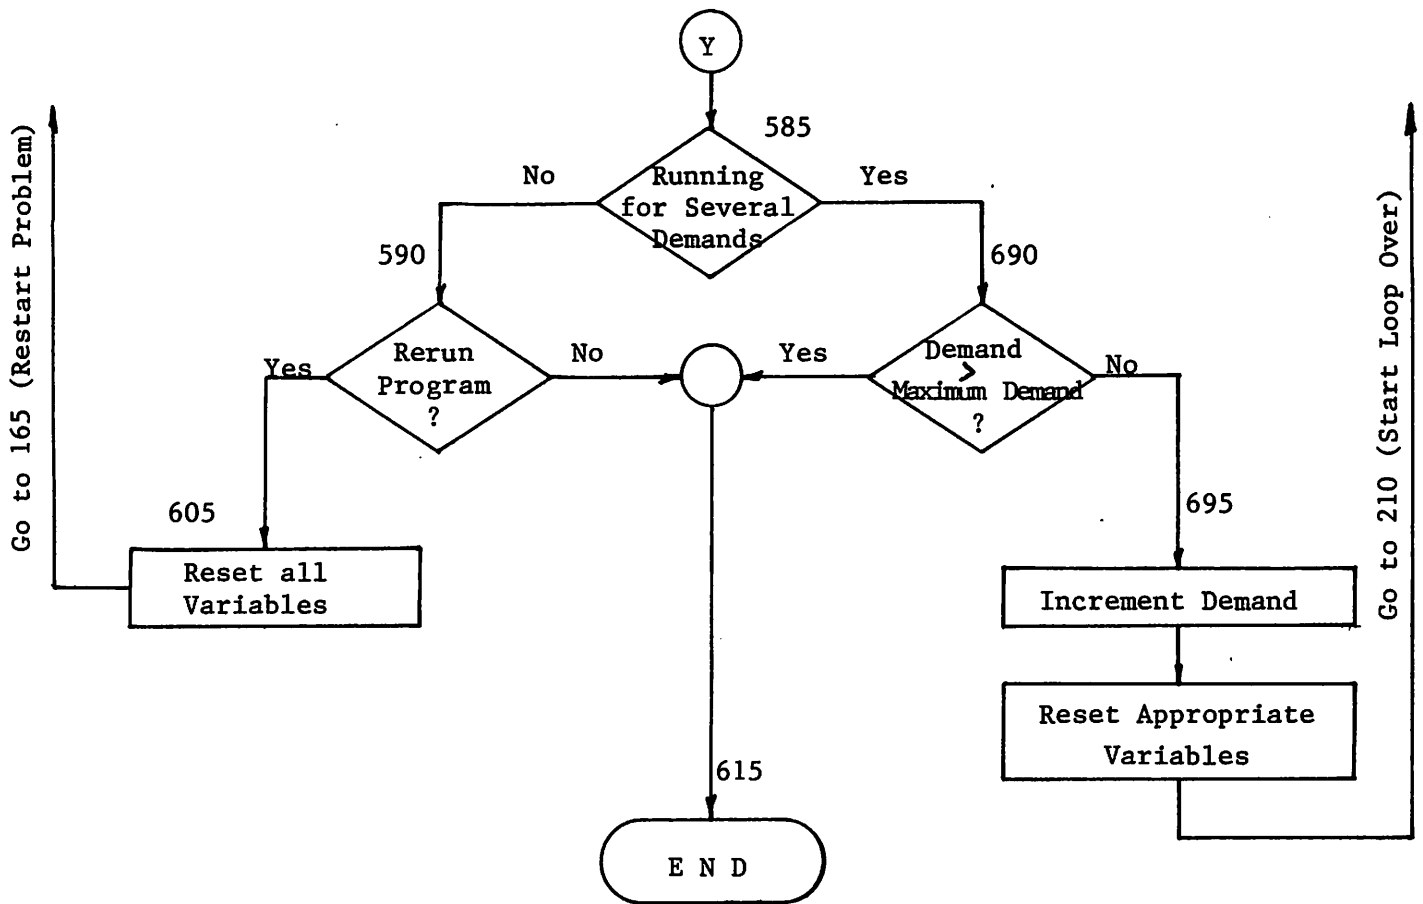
Y

585

No

Running for Several Demands

Yes

590

690

Rerun Program ?

Yes

No

Yes

Demand $>$ Maximum Demand ?

No

605

695

Reset all Variables

Increment Demand

Reset Appropriate Variables

615

E N D

Go to 165 (Restart Problem)

Go to 210 (Start Loop Over)